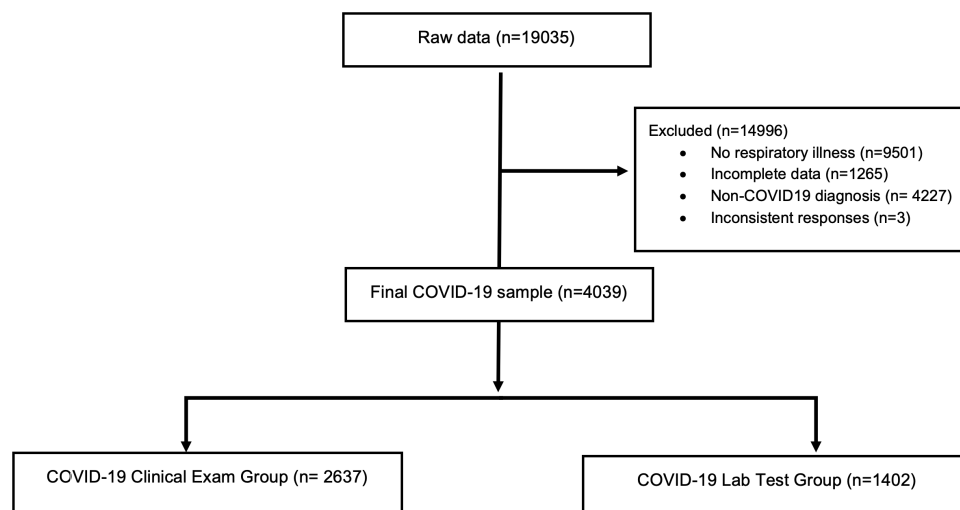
Raw data (n=19035)

Excluded (n=14996)
- No respiratory illness (n=9501)
- Incomplete data (n=1265)
- Non-COVID19 diagnosis (n= 4227)
- Inconsistent responses (n=3)

Final COVID-19 sample (n=4039)

COVID-19 Clinical Exam Group (n= 2637)

COVID-19 Lab Test Group (n=1402)